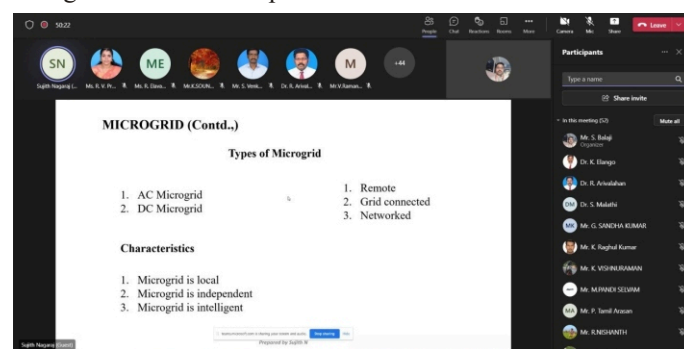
50:22

People Chat Reactions Rooms More Camera Mic Share Leave

SN ME M +44

Sujith Nagaraj (Guest) Ms. R. V. Pr... Ms. R. Gava... Mr.K.SOUN... Mr. S. Venk... Dr. R. Arival... Mr.V.Raman...

MICROGRID (Contd.,)

Types of Microgrid

1. AC Microgrid
2. DC Microgrid

1. Remote
2. Grid connected
3. Networked

Characteristics

1. Microgrid is local
2. Microgrid is independent
3. Microgrid is intelligent

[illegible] Stop sharing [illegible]

Prepared by Sujith N

Sujith Nagaraj (Guest)

Participants

Type a name

Share invite

In this meeting (52) Mute all

Mr. S. Balaji
Organizer

Dr. K. Elango

Dr. R. Arivalahan

DM Dr. S. Malathi

MK Mr. G. SANDHA KUMAR

Mr. K. Raghul Kumar

Mr. K. VISHNURAMAN

Mr. M.PANDI SELVAM

MA Mr. P. Tamil Arasan

Mr. R.NISHANTH